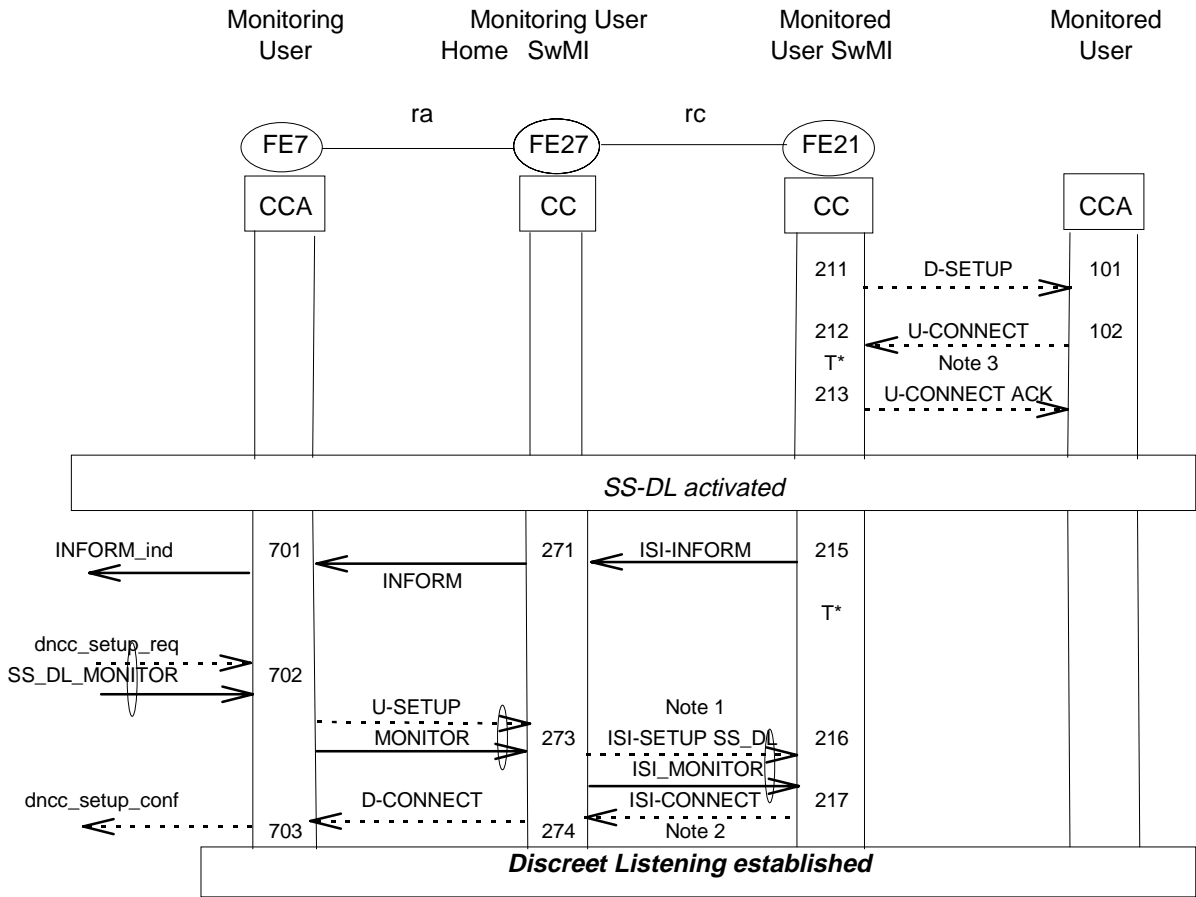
Monitoring User

Monitoring User Home SwMI

Monitored User SwMI

Monitored User

ra

rc

FE7

FE27

FE21

CCA

CC

CC

CCA

211

D-SETUP

101

212

U-CONNECT

102

T*

Note 3

213

U-CONNECT ACK

SS-DL activated

INFORM_ind

701

271

ISI-INFORM

215

INFORM

T*

dncc_setup_req

SS_DL_MONITOR

702

U-SETUP

Note 1

MONITOR

273

ISI-SETUP SS_DL

216

ISI_MONITOR

dncc_setup_conf

D-CONNECT

ISI-CONNECT

217

703

274

Note 2

Discreet Listening established